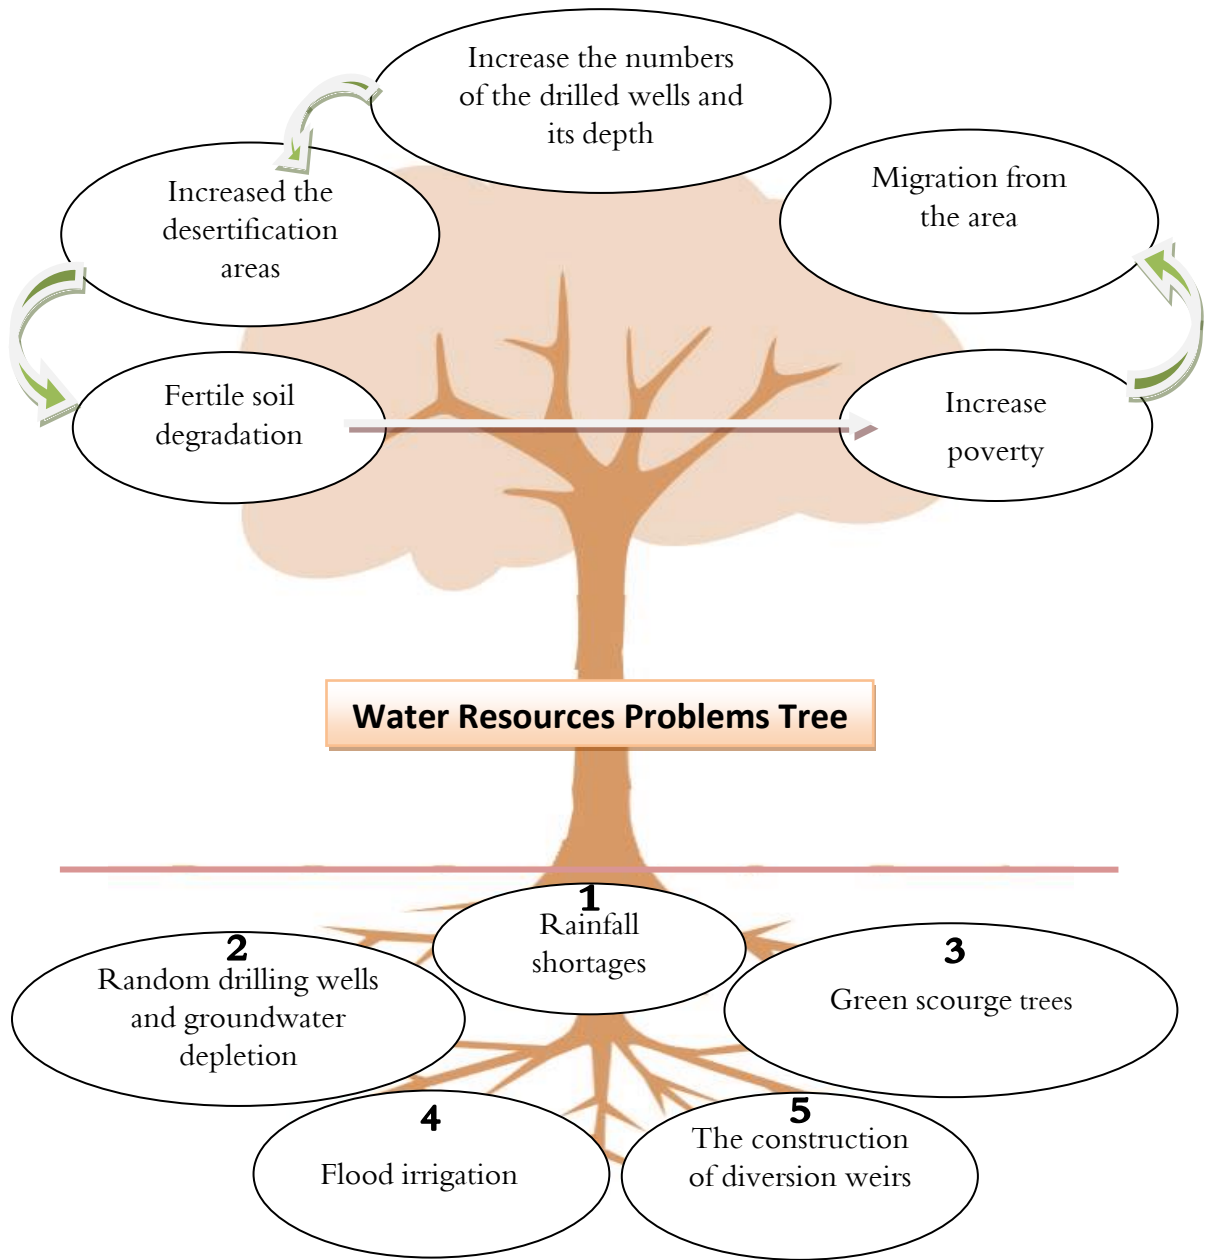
Increase the numbers of the drilled wells and its depth

Increased the desertification areas

Migration from the area

Fertile soil degradation

Increase poverty

Water Resources Problems Tree

1
Rainfall shortages

2
Random drilling wells and groundwater depletion

3
Green scourge trees

4
Flood irrigation

5
The construction of diversion weirs